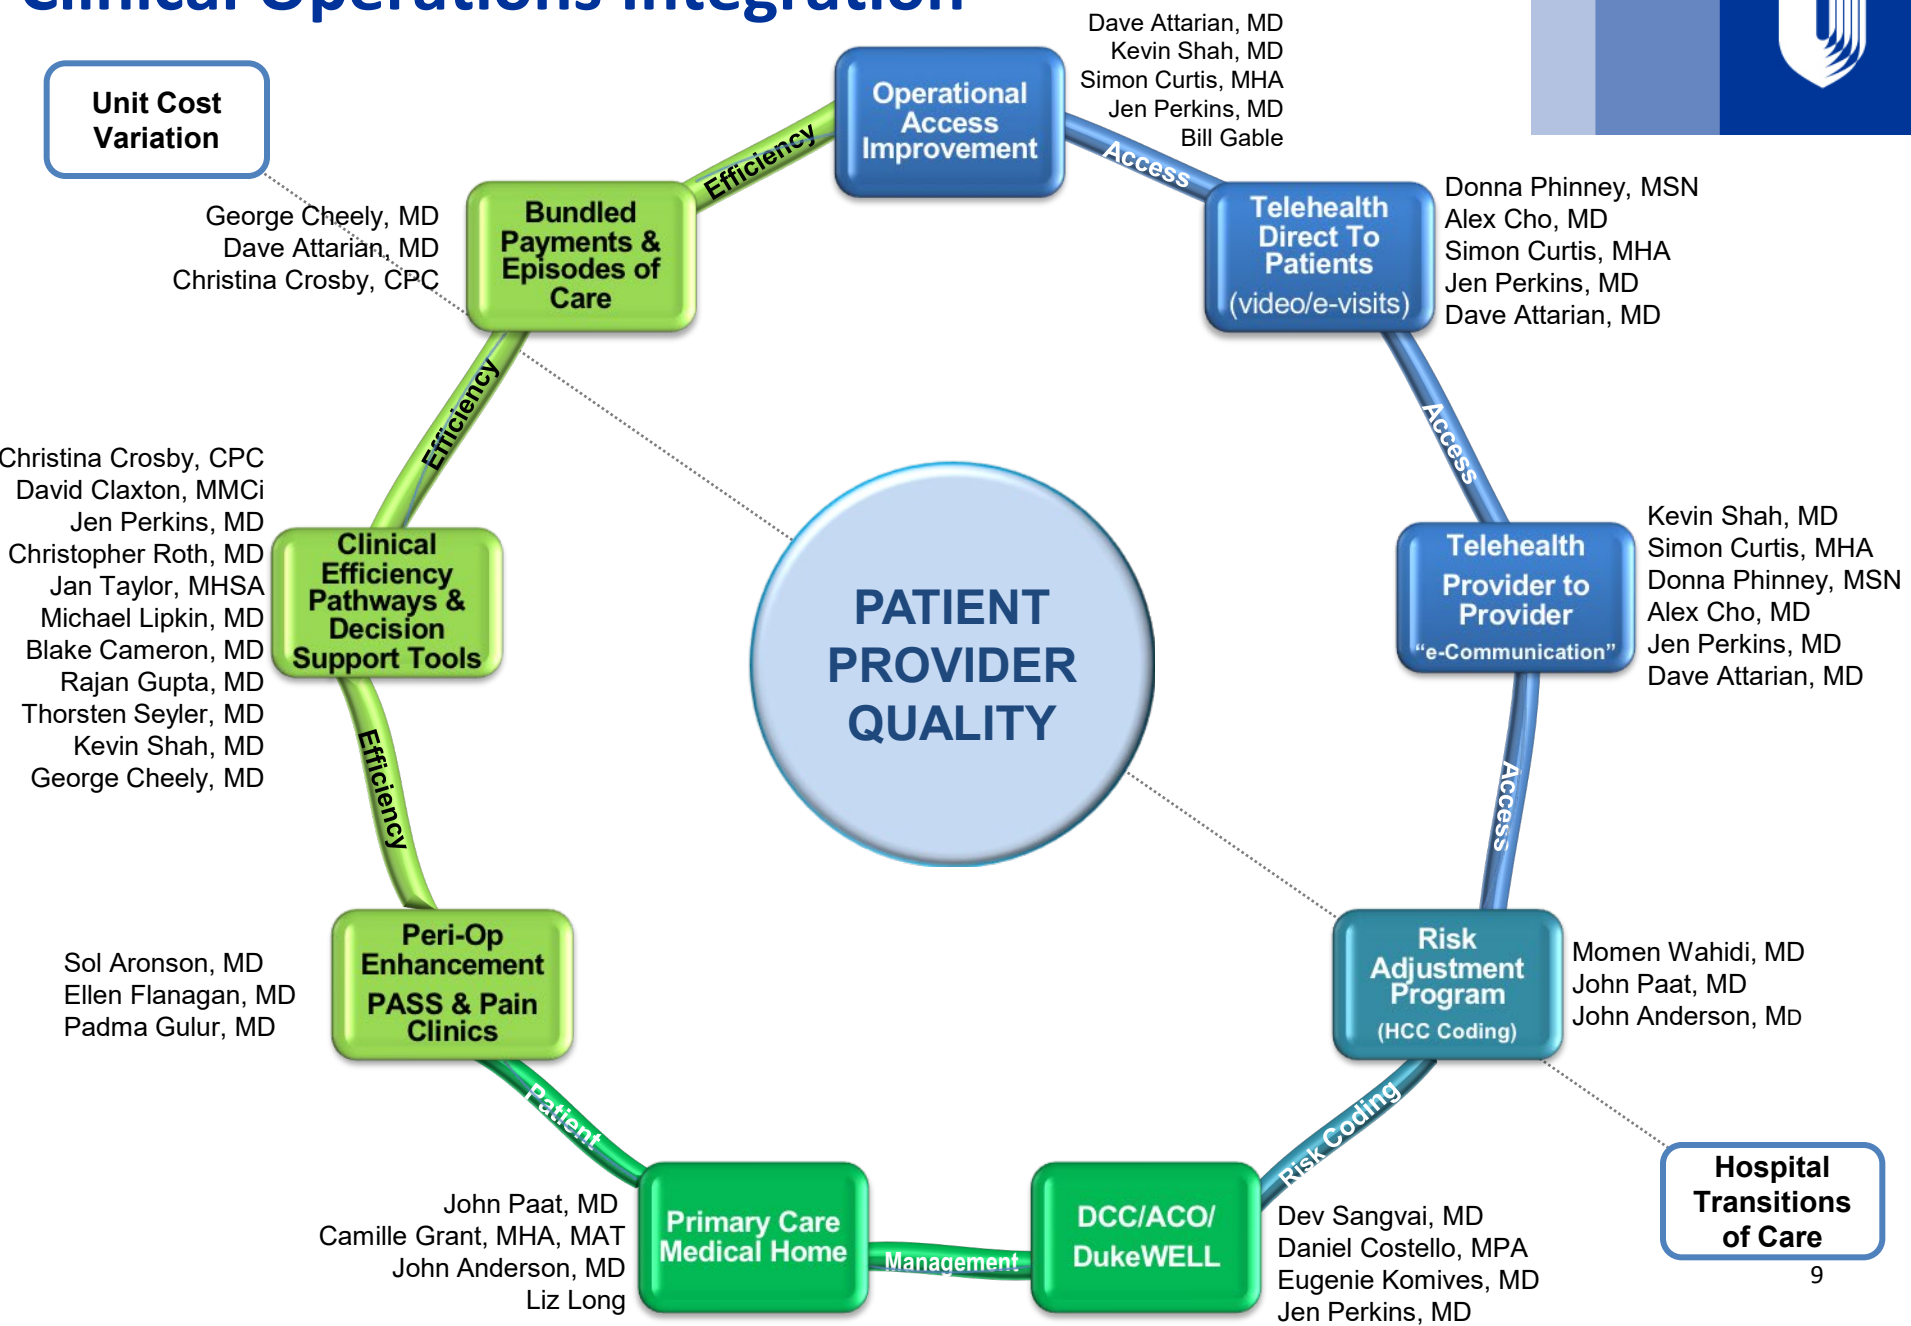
Unit Cost Variation

Operational Access Improvement

Dave Attarian, MD
Kevin Shah, MD
Simon Curtis, MHA
Jen Perkins, MD
Bill Gable

Efficiency

Access

Bundled Payments & Episodes of Care

George Cheely, MD
Dave Attarian, MD
Christina Crosby, CPC

Telehealth Direct To Patients (video/e-visits)

Donna Phinney, MSN
Alex Cho, MD
Simon Curtis, MHA
Jen Perkins, MD
Dave Attarian, MD

Efficiency

Access

Christina Crosby, CPC
David Claxton, MMCi
Jen Perkins, MD
Christopher Roth, MD
Jan Taylor, MHSA
Michael Lipkin, MD
Blake Cameron, MD
Rajan Gupta, MD
Thorsten Seyler, MD
Kevin Shah, MD
George Cheely, MD

Clinical Efficiency Pathways & Decision Support Tools

PATIENT PROVIDER QUALITY

Telehealth Provider to Provider "e-Communication"

Kevin Shah, MD
Simon Curtis, MHA
Donna Phinney, MSN
Alex Cho, MD
Jen Perkins, MD
Dave Attarian, MD

Efficiency

Access

Peri-Op Enhancement PASS & Pain Clinics

Sol Aronson, MD
Ellen Flanagan, MD
Padma Gulur, MD

Risk Adjustment Program (HCC Coding)

Momen Wahidi, MD
John Paat, MD
John Anderson, MD

Patient

Risk Coding

Hospital Transitions of Care

Primary Care Medical Home

John Paat, MD
Camille Grant, MHA, MAT
John Anderson, MD
Liz Long

Management

DCC/ACO/ DukeWELL

Dev Sangvai, MD
Daniel Costello, MPA
Eugenie Komives, MD
Jen Perkins, MD

9